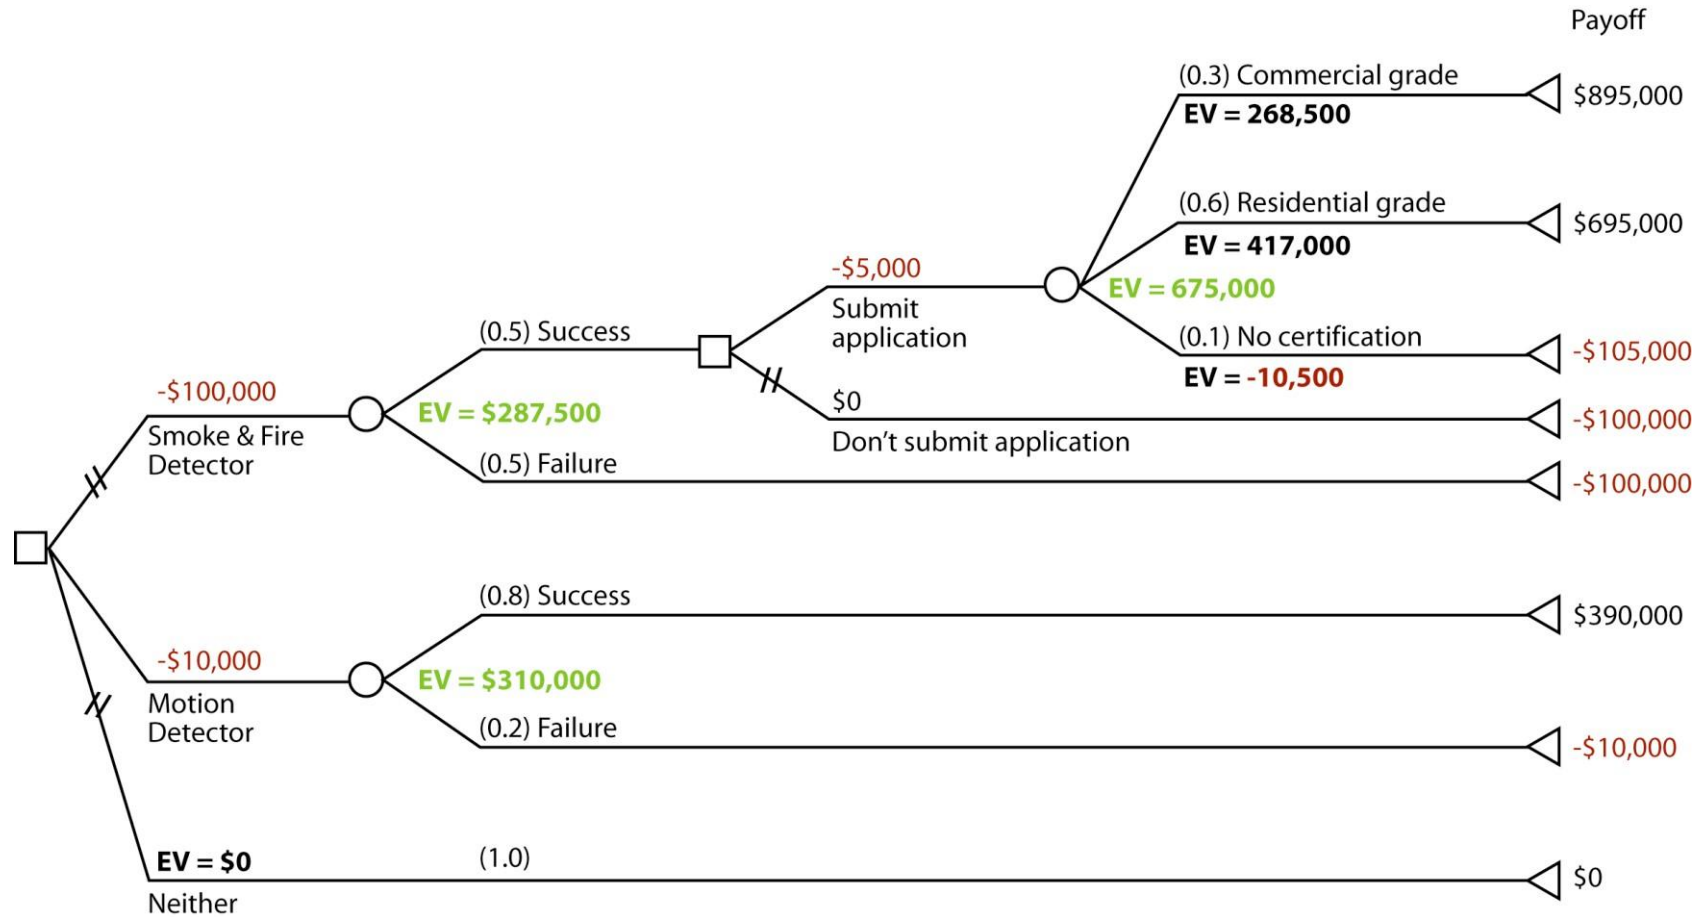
Payoff

(0.3) Commercial grade
EV = 268,500
$895,000

(0.6) Residential grade
EV = 417,000
$695,000

-$5,000
Submit application
EV = 675,000

(0.1) No certification
EV = -10,500
-$105,000

(0.5) Success

-$100,000
Smoke & Fire Detector
EV = $287,500

$0
Don’t submit application
-$100,000

(0.5) Failure
-$100,000

(0.8) Success
$390,000

-$10,000
Motion Detector
EV = $310,000

(0.2) Failure
-$10,000

EV = $0
Neither
(1.0)
$0